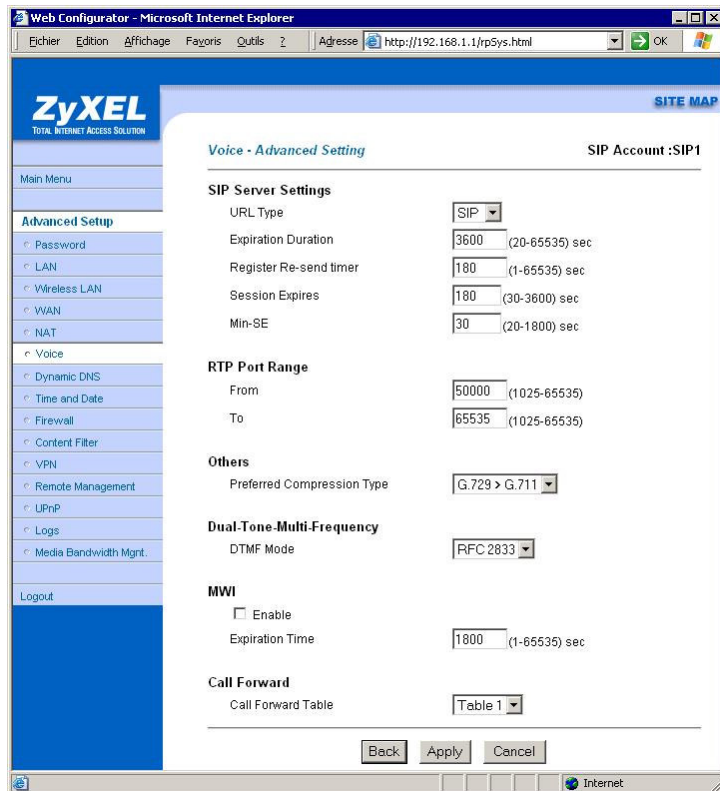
Web Configurator - Microsoft Internet Explorer

Fichier Edition Affichage Favoris Outils ? Adresse http://192.168.1.1/rpSys.html OK

ZyXEL
TOTAL INTERNET ACCESS SOLUTION

SITE MAP

Main Menu

Advanced Setup
Password
LAN
Wireless LAN
WAN
NAT
Voice
Dynamic DNS
Time and Date
Firewall
Content Filter
VPN
Remote Management
UPnP
Logs
Media Bandwidth Mgnt.

Logout

Voice - Advanced Setting

SIP Account :SIP1

SIP Server Settings

| | | |
|---|---|---|
| URL Type | SIP | |
| Expiration Duration | 3600 | (20-65535) sec |
| Register Re-send timer | 180 | (1-65535) sec |
| Session Expires | 180 | (30-3600) sec |
| Min-SE | 30 | (20-1800) sec |

RTP Port Range

| | | |
|---|---|---|
| From | 50000 | (1025-65535) |
| To | 65535 | (1025-65535) |

Others

Preferred Compression Type G.729 > G.711

Dual-Tone-Multi-Frequency

DTMF Mode RFC 2833

MWI

Enable

Expiration Time 1800 (1-65535) sec

Call Forward

Call Forward Table Table 1

Back Apply Cancel

Internet